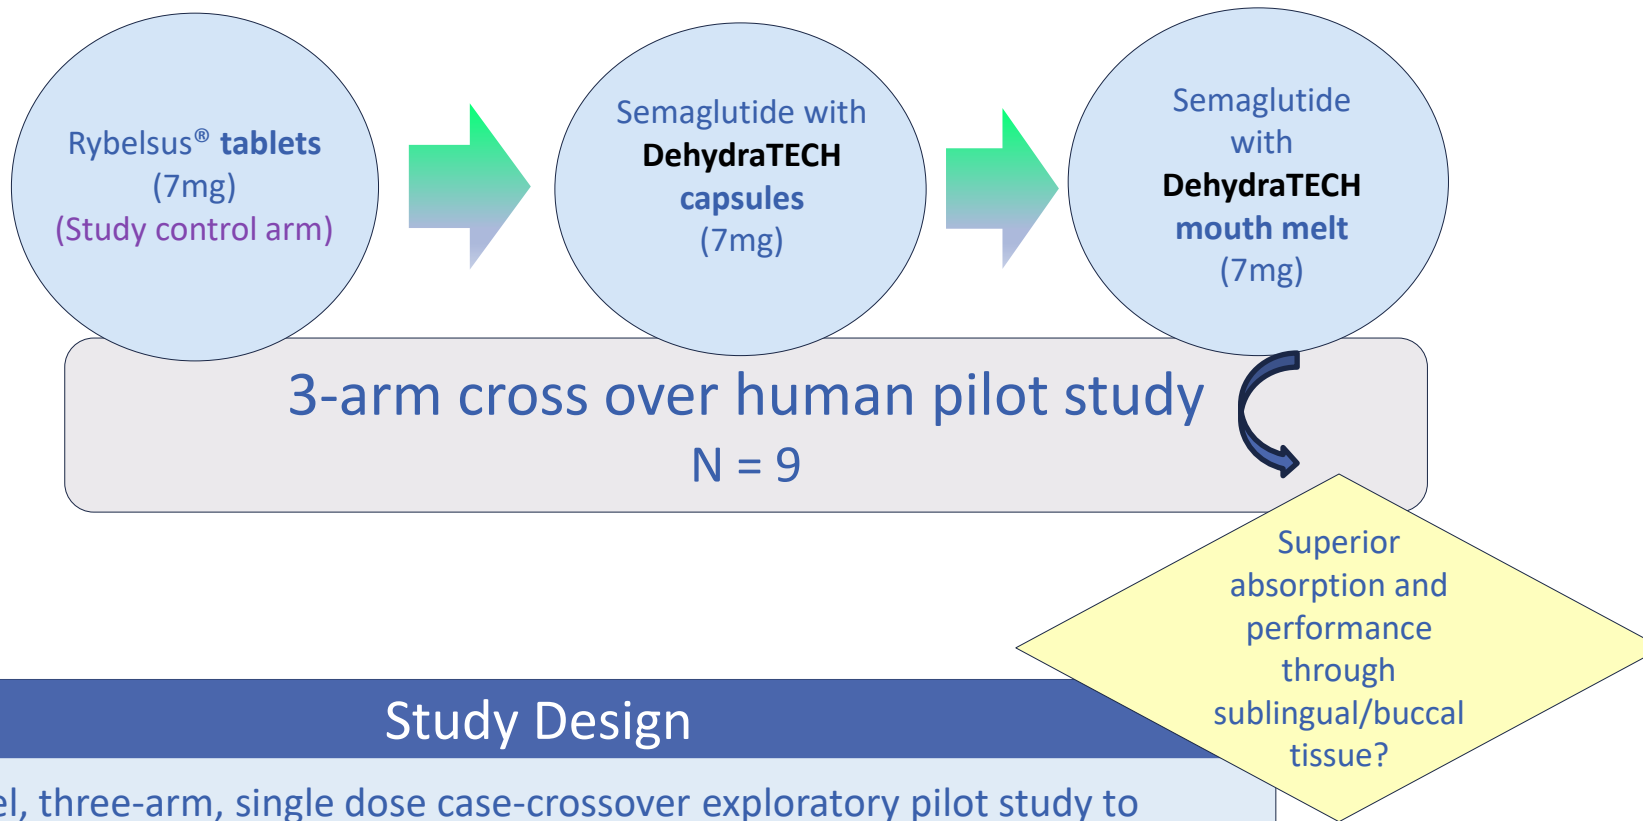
Rybelsus® tablets (7mg) (Study control arm)

Semaglutide with DehydraTECH capsules (7mg)

Semaglutide with DehydraTECH mouth melt (7mg)

3-arm cross over human pilot study
N = 9

Superior absorption and performance through sublingual/buccal tissue?

Study Design

el, three-arm, single dose case-crossover exploratory pilot study to